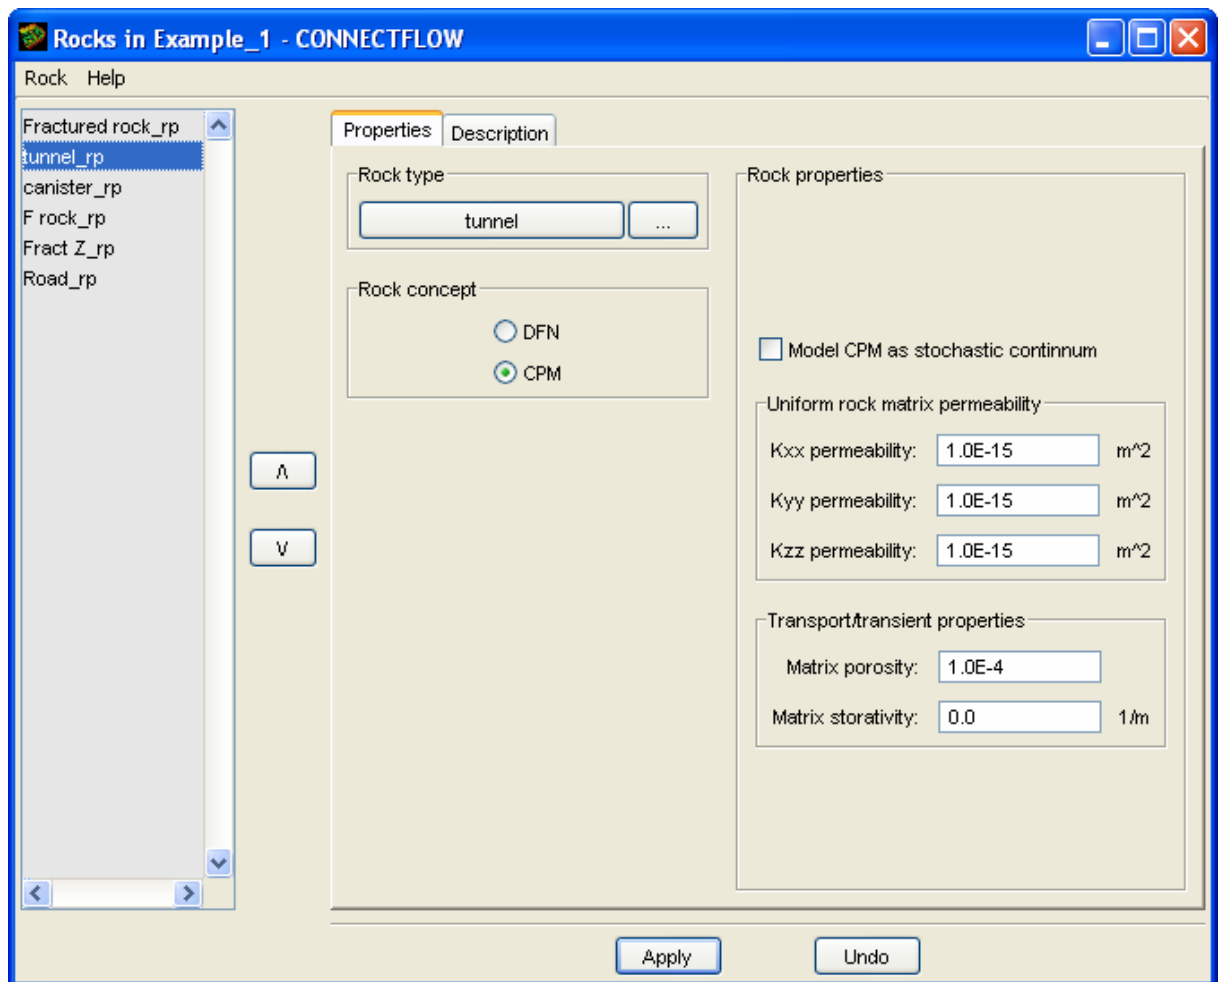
Rocks in Example_1 - CONNECTFLOW

Rock Help

Fractured rock_rp
tunnel_rp
canister_rp
F rock_rp
Fract Z_rp
Road_rp

Λ

V

Properties Description

Rock type

tunnel ...

Rock concept

DFN

CPM

Rock properties

Model CPM as stochastic continnum

Uniform rock matrix permeability

Kxx permeability: 1.0E-15 m^2

Kyy permeability: 1.0E-15 m^2

Kzz permeability: 1.0E-15 m^2

Transport/transient properties

Matrix porosity: 1.0E-4

Matrix storativity: 0.0 1/m

Apply Undo